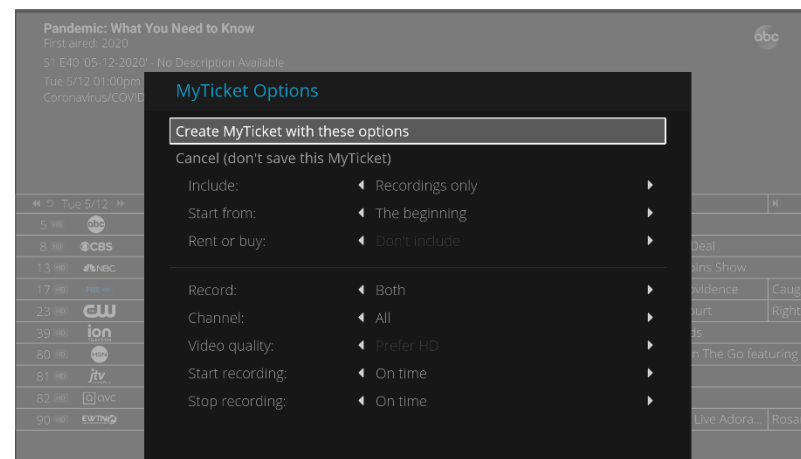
Pandemic: What You Need to Know
First aired: 2020
S1 E40 '05-12-2020' - No Description Available
Tue 5/12 01:00pm
Coronavirus/COVID

abc

MyTicket Options

Create MyTicket with these options
Cancel (don't save this MyTicket)

| | |
|---|---|
| Include: | Recordings only |
| Start from: | The beginning |
| Rent or buy: | Don't include |
| Record: | Both |
| Channel: | All |
| Video quality: | Prefer HD |
| Start recording: | On time |
| Stop recording: | On time |

Tue 5/12

5 abc
8 CBS
13 NBC
17
23 CW
39 ion
80
81 jtv
82 qvc
90 EWTN

Deal
ins Show
ovidence
Caug
urt
Right
ds
n The Go featuring
Live Adora...
Rosa